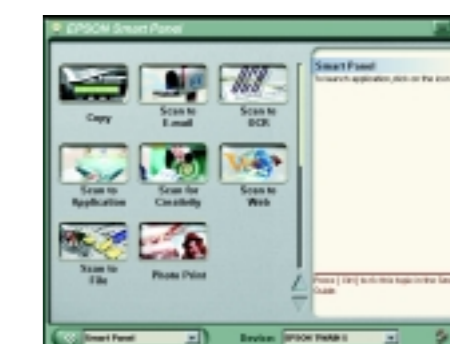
EPSON Smart Panel

Copy

Scan to E-mail

Scan to OCR

Scan to Application

Scan for Creativity

Scan to Web

Scan to File

Photo Print

Smart Panel
To launch application, click on the icon

Press [ Ctrl ] to do this topic in the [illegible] Guide.

Smart Panel

Device: EPSON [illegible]